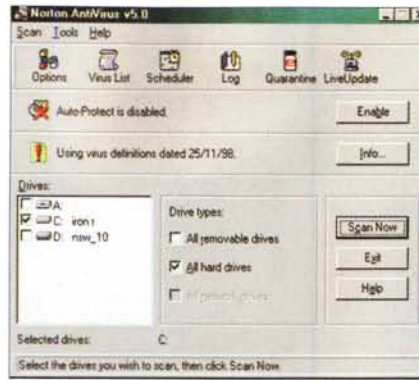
Norton AntiVirus v5.0

Scan Tools Help

Options Virus List Scheduler Log Quarantine LiveUpdate

Auto-Protect is disabled.

Enable

Using virus definitions dated 25/11/98.

Info...

Drives:

A:

C: iron1

D: nsw_10

Drive types:

All removable drives

All hard drives

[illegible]

Scan Now

Exit

Help

Selected drives: C:

Select the drives you wish to scan, then click Scan Now.